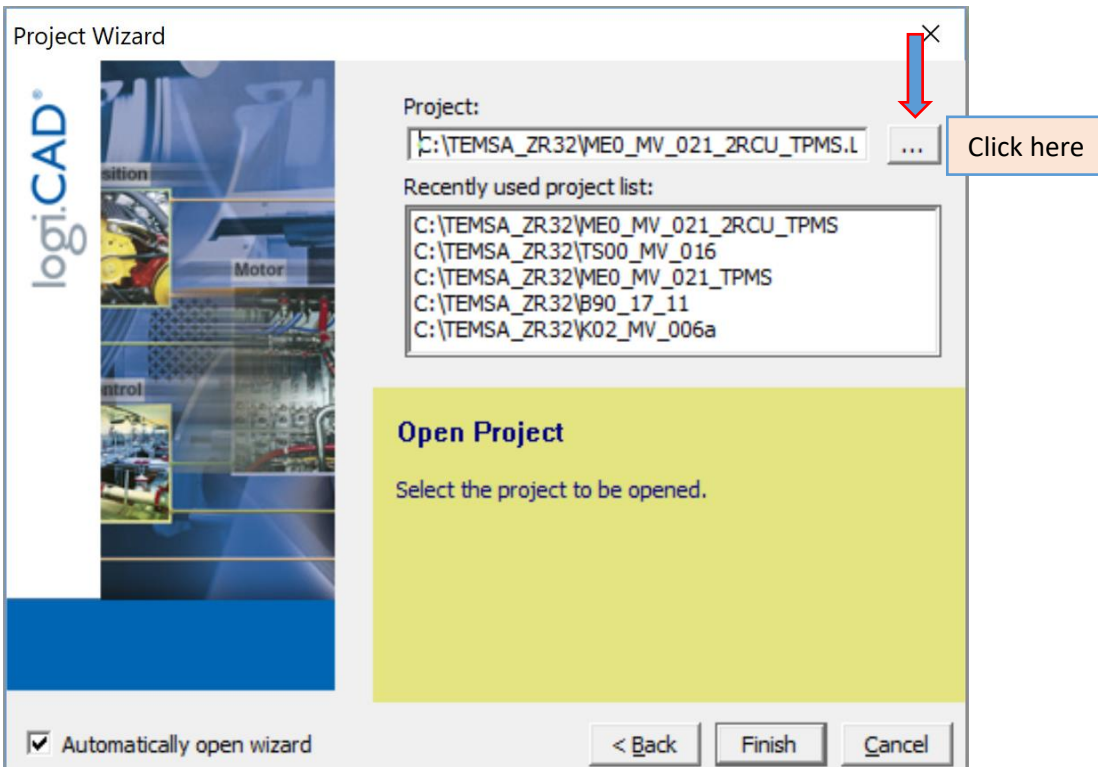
Project Wizard

logi.CAD®

sition

Motor

ntrol

Project:

C:\TEMSA_ZR32\ME0_MV_021_2RCU_TPMS.L

...

Click here

Recently used project list:

C:\TEMSA_ZR32\ME0_MV_021_2RCU_TPMS
C:\TEMSA_ZR32\TS00_MV_016
C:\TEMSA_ZR32\ME0_MV_021_TPMS
C:\TEMSA_ZR32\B90_17_11
C:\TEMSA_ZR32\K02_MV_006a

Open Project

Select the project to be opened.

Automatically open wizard

< Back

Finish

Cancel